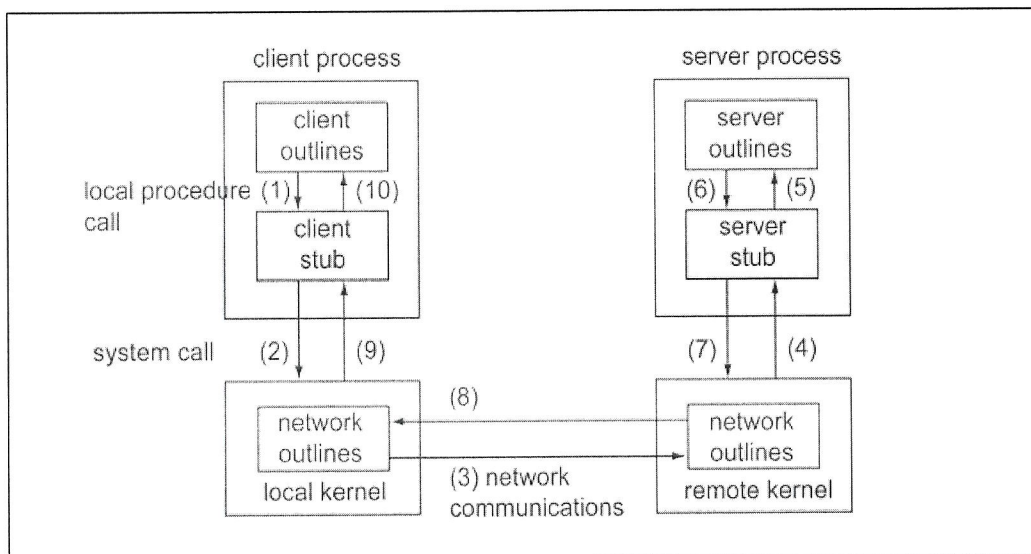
client process

client outlines

local procedure call

(1)

(10)

client stub

system call

(2)

(9)

network outlines

local kernel

(8)

(3) network communications

server process

server outlines

(6)

(5)

server stub

(7)

(4)

network outlines

remote kernel